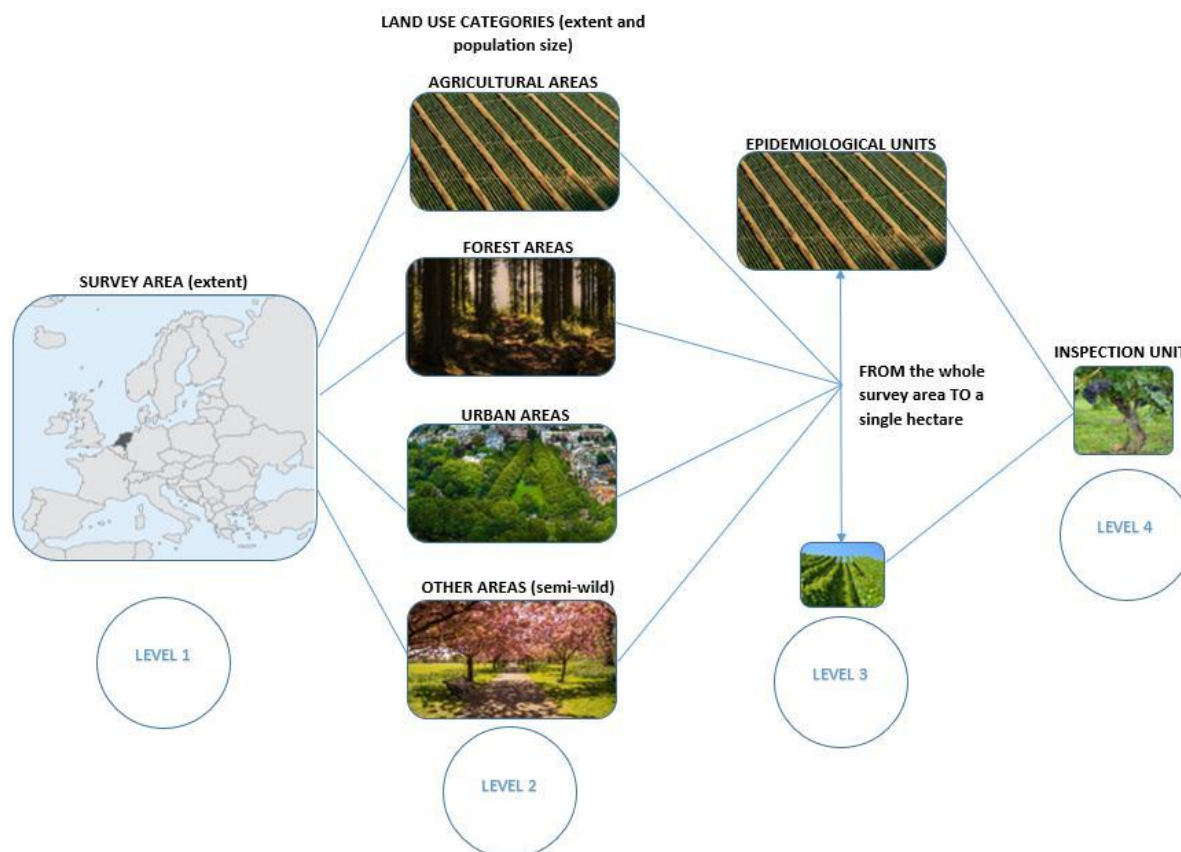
LAND USE CATEGORIES (extent and population size)

AGRICULTURAL AREAS

FOREST AREAS

URBAN AREAS

OTHER AREAS (semi-wild)

SURVEY AREA (extent)

LEVEL 1

LEVEL 2

EPIDEMIOLOGICAL UNITS

FROM the whole survey area TO a single hectare

LEVEL 3

INSPECTION UNIT

LEVEL 4